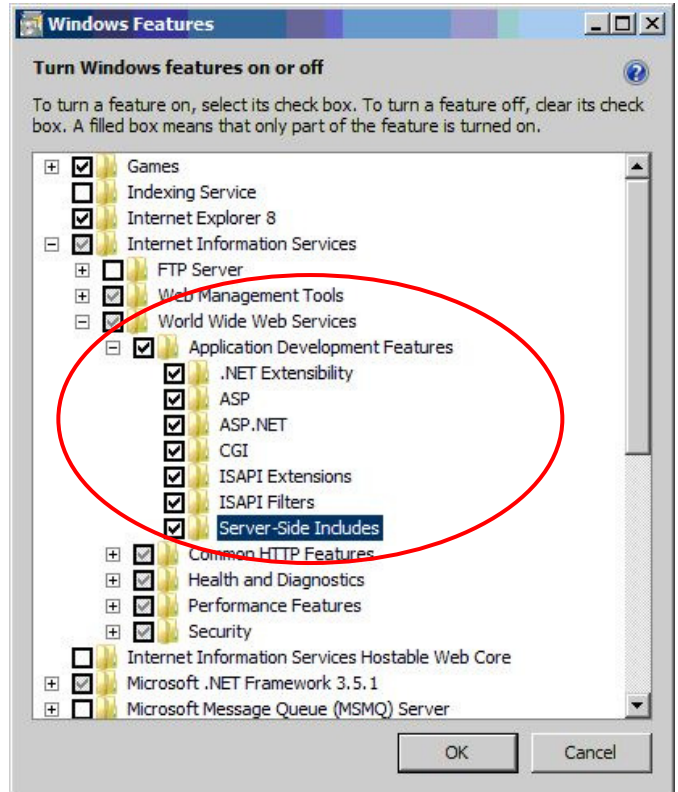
Windows Features

Turn Windows features on or off

To turn a feature on, select its check box. To turn a feature off, clear its check box. A filled box means that only part of the feature is turned on.

Games
Indexing Service
Internet Explorer 8
Internet Information Services
FTP Server
Web Management Tools
World Wide Web Services
Application Development Features
.NET Extensibility
ASP
ASP.NET
CGI
ISAPI Extensions
ISAPI Filters
Server-Side Includes
Common HTTP Features
Health and Diagnostics
Performance Features
Security
Internet Information Services Hostable Web Core
Microsoft .NET Framework 3.5.1
Microsoft Message Queue (MSMQ) Server

OK
Cancel